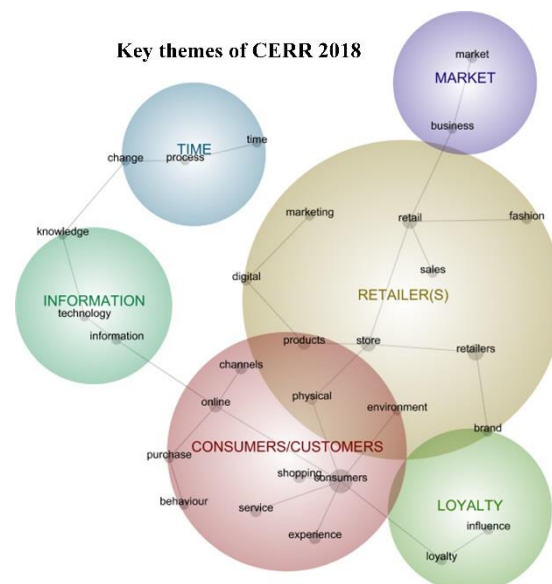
Key themes of CERR 2018

MARKET
market
business

TIME
change
process
time

RETAILER(S)
marketing
retail
fashion
digital
sales
products
store
retailers

INFORMATION
knowledge
technology
information

CONSUMERS/CUSTOMERS
channels
online
physical
environment
purchase
shopping
consumers
behaviour
service
experience

LOYALTY
brand
influence
loyalty